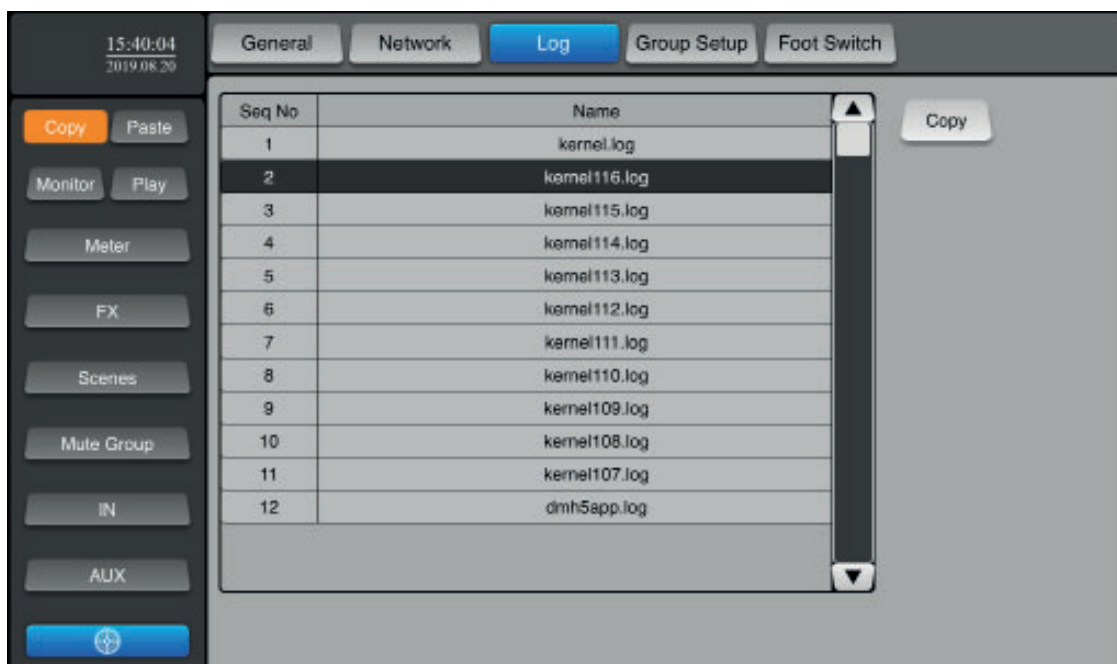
15:40:04
2019.08.20

General
Network
Log
Group Setup
Foot Switch

Copy
Paste
Monitor
Play
Meter
FX
Scenes
Mute Group
IN
AUX

| Seq No | Name |
|---|---|
| 1 | kernel.log |
| 2 | kernel116.log |
| 3 | kernel115.log |
| 4 | kernel114.log |
| 5 | kernel113.log |
| 6 | kernel112.log |
| 7 | kernel111.log |
| 8 | kernel110.log |
| 9 | kernel109.log |
| 10 | kernel108.log |
| 11 | kernel107.log |
| 12 | dmh5app.log |

Copy